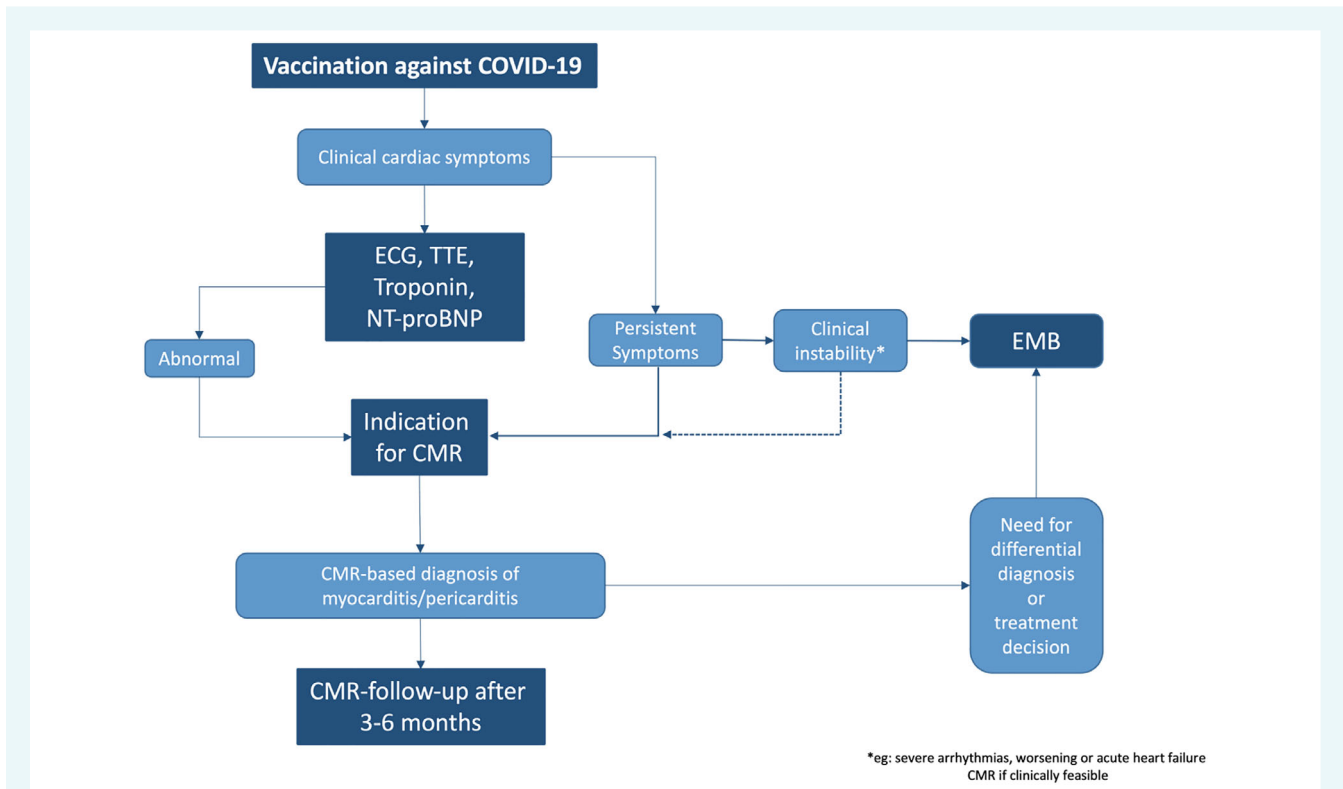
Vaccination against COVID-19

Clinical cardiac symptoms

ECG, TTE, Troponin, NT-proBNP

Abnormal

Persistent Symptoms

Clinical instability*

EMB

Indication for CMR

CMR-based diagnosis of myocarditis/pericarditis

Need for differential diagnosis or treatment decision

CMR-follow-up after 3-6 months

*eg: severe arrhythmias, worsening or acute heart failure
CMR if clinically feasible